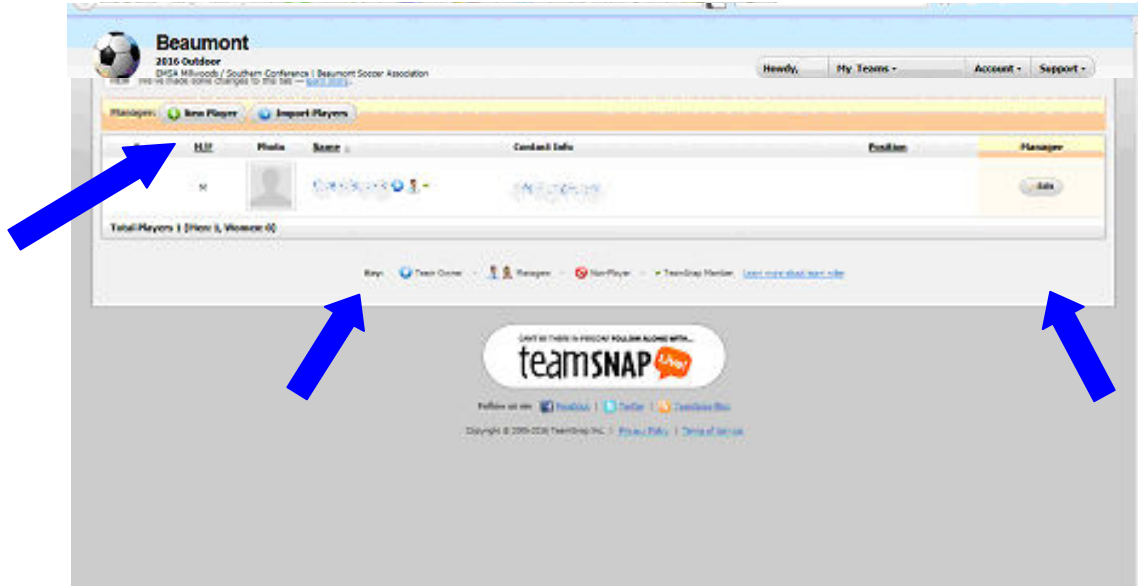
Beaumont
2016 Outdoor
OHSA Millwoods / Southern Conference | Beaumont Soccer Association
NEW We've made some changes to this tab — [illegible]

Howdy, | My Teams ▾ | Account ▾ | Support ▾

Manager: New Player | Import Players

| | M/F | Photo | Name | Contact Info | Position | Manager |
|---|---|---|---|---|---|---|
| | M | | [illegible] | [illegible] | | Edit |

Total Players 1 (Men 1, Women 0)

Key: Team Owner · Managers · Non-Player · TeamSnap Member Learn more about team roles

CAN'T BE THERE IN PERSON? FOLLOW ALONG WITH...
teamSNAP Live!

Follow us on: Facebook | Twitter | TeamSnap Blog

Copyright © 2005-2016 TeamSnap Inc. | Privacy Policy | Terms of Service